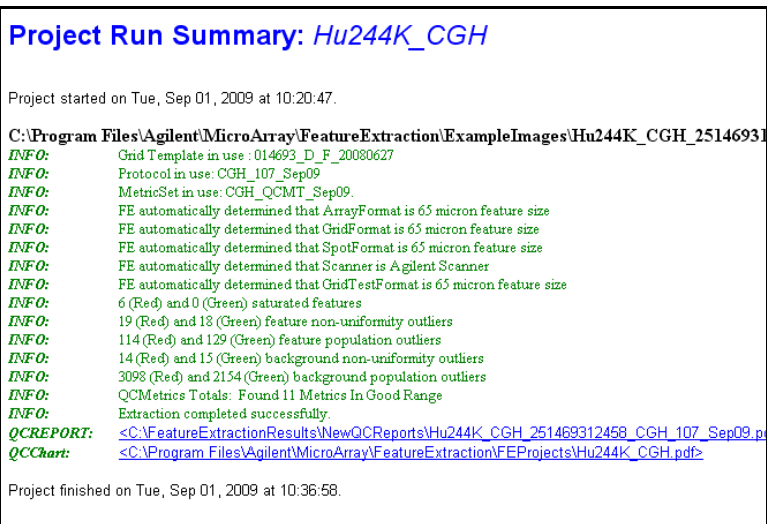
Project Run Summary: Hu244K_CGH

Project started on Tue, Sep 01, 2009 at 10:20:47.

C:\Program Files\Agilent\MicroArray\FeatureExtraction\ExampleImages\Hu244K_CGH_2514693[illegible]

| | |
|---|---|
| INFO: | Grid Template in use : 014693_D_F_20080627 |
| INFO: | Protocol in use: CGH_107_Sep09 |
| INFO: | MetricSet in use: CGH_QCMT_Sep09. |
| INFO: | FE automatically determined that ArrayFormat is 65 micron feature size |
| INFO: | FE automatically determined that GridFormat is 65 micron feature size |
| INFO: | FE automatically determined that SpotFormat is 65 micron feature size |
| INFO: | FE automatically determined that Scanner is Agilent Scanner |
| INFO: | FE automatically determined that GridTestFormat is 65 micron feature size |
| INFO: | 6 (Red) and 0 (Green) saturated features |
| INFO: | 19 (Red) and 18 (Green) feature non-uniformity outliers |
| INFO: | 114 (Red) and 129 (Green) feature population outliers |
| INFO: | 14 (Red) and 15 (Green) background non-uniformity outliers |
| INFO: | 3098 (Red) and 2154 (Green) background population outliers |
| INFO: | QCMetrics Totals: Found 11 Metrics In Good Range |
| INFO: | Extraction completed successfully. |
| QCREPORT: | <C:\FeatureExtractionResults\NewQCReports\Hu244K_CGH_251469312458_CGH_107_Sep09.p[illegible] |
| QCChart: | <C:\Program Files\Agilent\MicroArray\FeatureExtraction\FEProjects\Hu244K_CGH.pdf> |

Project finished on Tue, Sep 01, 2009 at 10:36:58.